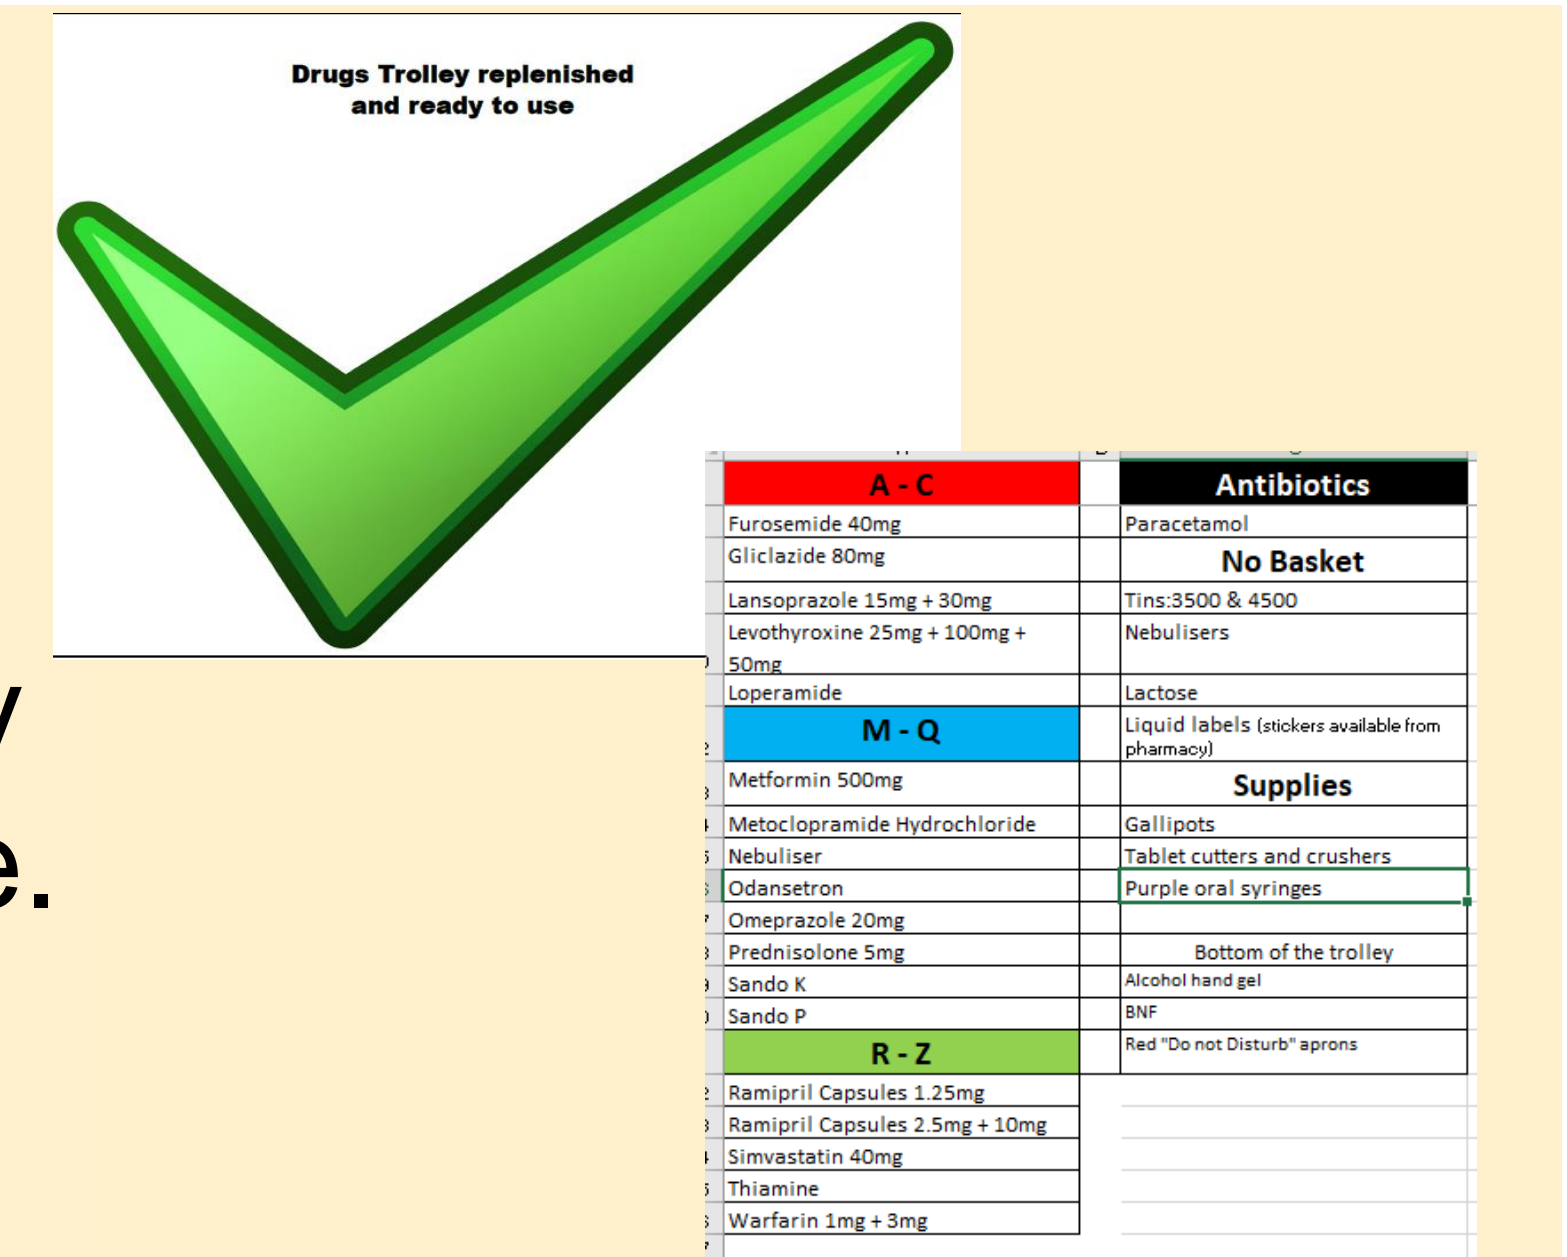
Drugs Trolley replenished and ready to use

y
e.

| A - C | Antibiotics |
|---|---|
| Furosemide 40mg | Paracetamol |
| Gliclazide 80mg | No Basket |
| Lansoprazole 15mg + 30mg | Tins:3500 & 4500 |
| Levothyroxine 25mg + 100mg + 50mg | Nebulisers |
| Loperamide | Lactose |
| M - Q | Liquid labels (stickers available from pharmacy) |
| Metformin 500mg | Supplies |
| Metoclopramide Hydrochloride | Gallipots |
| Nebuliser | Tablet cutters and crushers |
| Odansetron | Purple oral syringes |
| Omeprazole 20mg | |
| Prednisolone 5mg | Bottom of the trolley |
| Sando K | Alcohol hand gel |
| Sando P | BNF |
| R - Z | Red "Do not Disturb" aprons |
| Ramipril Capsules 1.25mg | |
| Ramipril Capsules 2.5mg + 10mg | |
| Simvastatin 40mg | |
| Thiamine | |
| Warfarin 1mg + 3mg | |